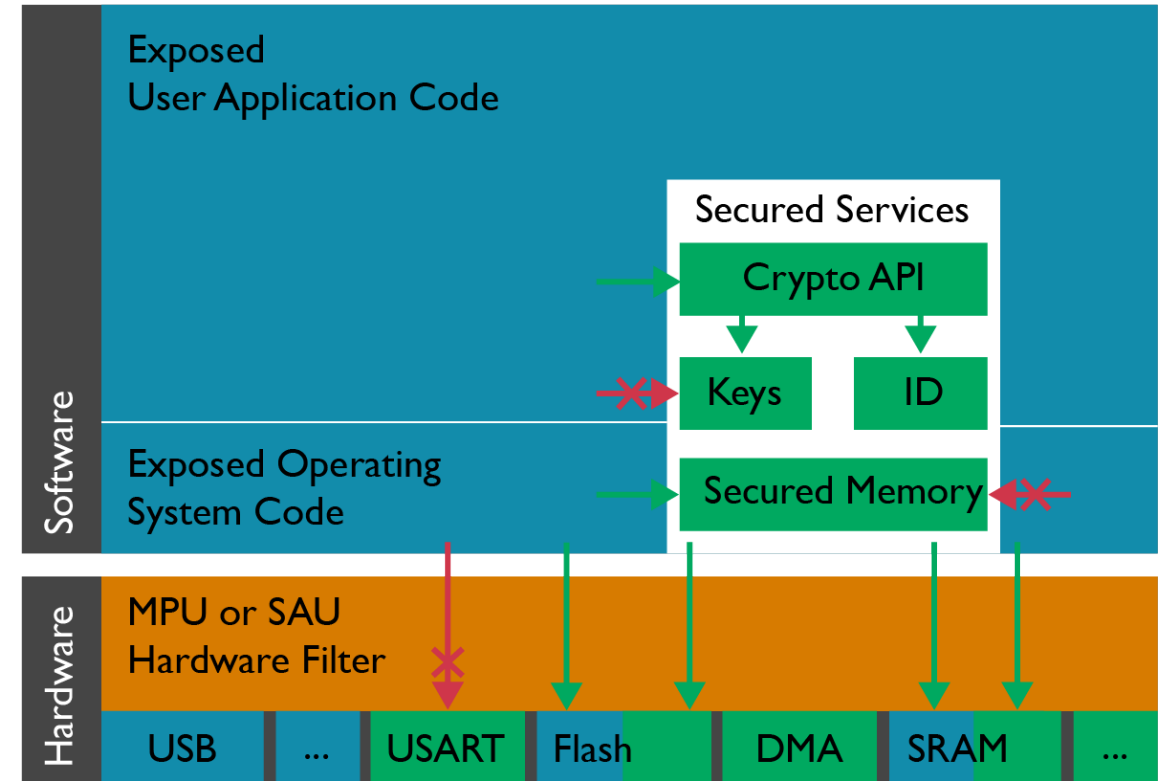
Software

Exposed
User Application Code

Secured Services

Crypto API

Keys

ID

Exposed Operating
System Code

Secured Memory

Hardware

MPU or SAU
Hardware Filter

USB

...

USART

Flash

DMA

SRAM

...